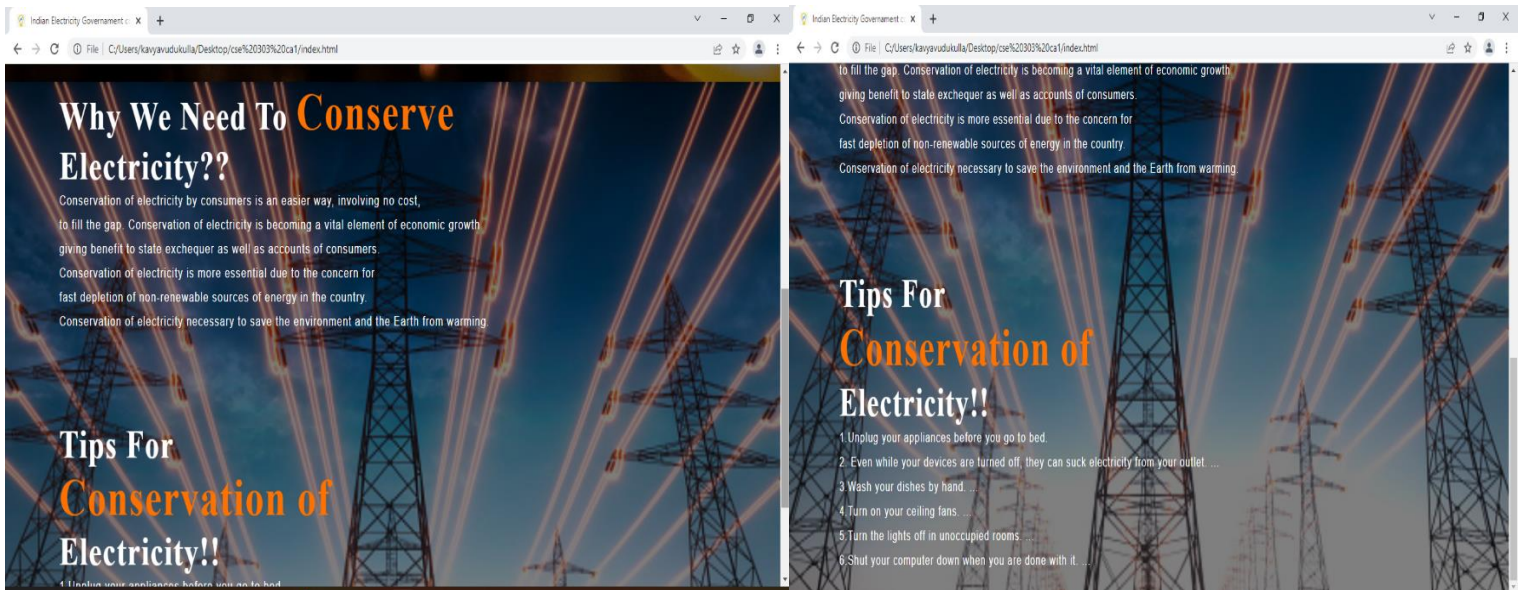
Indian Electricity Governament o X +
File | C:/Users/kavyavudukulla/Desktop/cse%20303%20ca1/index.html

Why We Need To Conserve Electricity??

Conservation of electricity by consumers is an easier way, involving no cost,
to fill the gap. Conservation of electricity is becoming a vital element of economic growth
giving benefit to state exchequer as well as accounts of consumers.
Conservation of electricity is more essential due to the concern for
fast depletion of non-renewable sources of energy in the country.
Conservation of electricity necessary to save the environment and the Earth from warming.

Tips For Conservation of Electricity!!

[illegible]

Indian Electricity Governament o X +
File | C:/Users/kavyavudukulla/Desktop/cse%20303%20ca1/index.html

to fill the gap. Conservation of electricity is becoming a vital element of economic growth
giving benefit to state exchequer as well as accounts of consumers.
Conservation of electricity is more essential due to the concern for
fast depletion of non-renewable sources of energy in the country.
Conservation of electricity necessary to save the environment and the Earth from warming.

Tips For Conservation of Electricity!!

1.Unplug your appliances before you go to bed.
2. Even while your devices are turned off, they can suck electricity from your outlet. ...
3 Wash your dishes by hand. ...
4.Turn on your ceiling fans. ...
5.Turn the lights off in unoccupied rooms. ...
6.Shut your computer down when you are done with it. ...